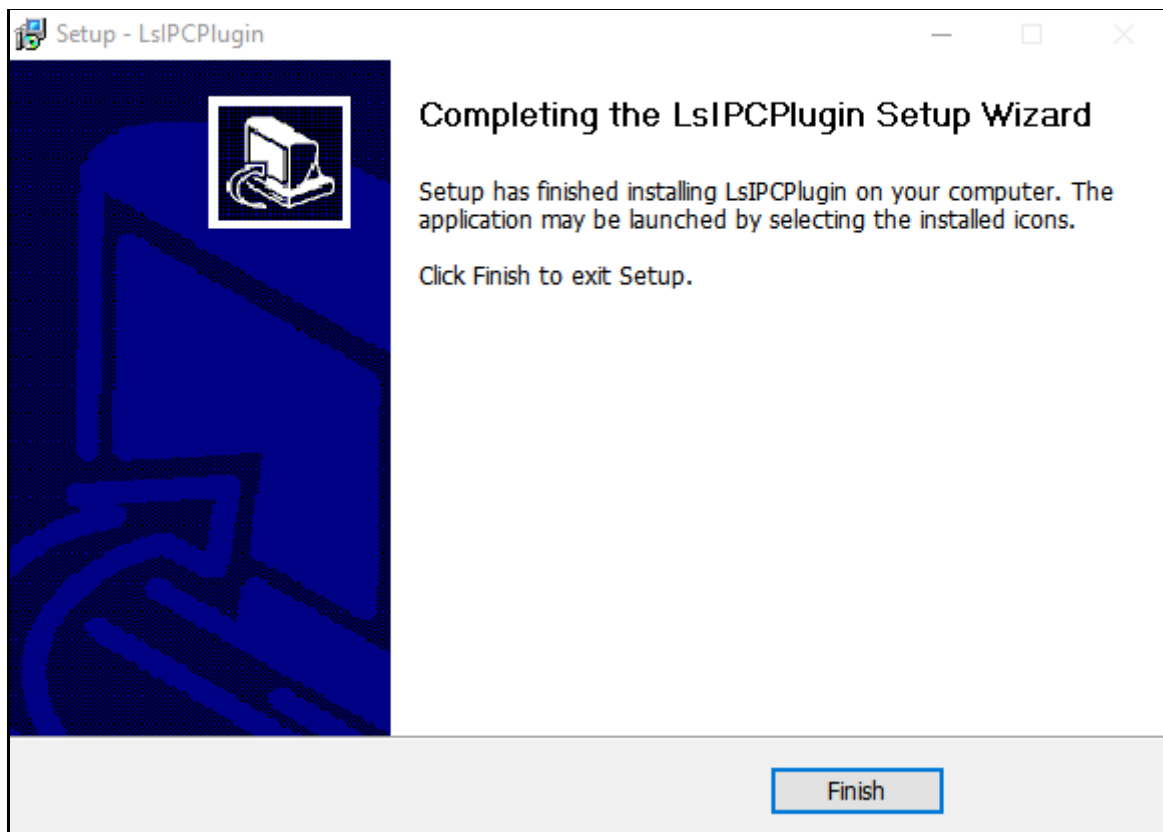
Setup - LsIPCPlugin

Completing the LsIPCPlugin Setup Wizard

Setup has finished installing LsIPCPlugin on your computer. The application may be launched by selecting the installed icons.

Click Finish to exit Setup.

Finish